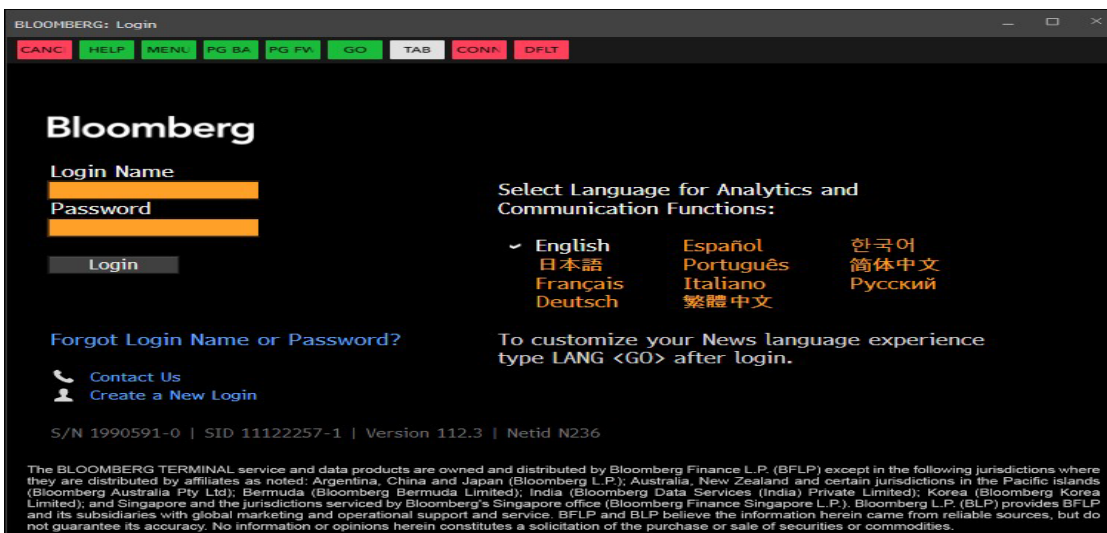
BLOOMBERG: Login

CANC HELP MENU PG BA PG FW GO TAB CONN DFLT

Bloomberg

Login Name

Password

Login

Select Language for Analytics and Communication Functions:

English Español 한국어
日本語 Português 简体中文
Français Italiano Русский
Deutsch 繁體中文

Forgot Login Name or Password?

To customize your News language experience type LANG <GO> after login.

Contact Us
Create a New Login

S/N 1990591-0 | SID 11122257-1 | Version 112.3 | Netid N236

The BLOOMBERG TERMINAL service and data products are owned and distributed by Bloomberg Finance L.P. (BFLP) except in the following jurisdictions where they are distributed by affiliates as noted: Argentina, China and Japan (Bloomberg L.P.); Australia, New Zealand and certain jurisdictions in the Pacific islands (Bloomberg Australia Pty Ltd); Bermuda (Bloomberg Bermuda Limited); India (Bloomberg Data Services (India) Private Limited); Korea (Bloomberg Korea Limited); and Singapore and the jurisdictions serviced by Bloomberg's Singapore office (Bloomberg Finance Singapore L.P.). Bloomberg L.P. (BLP) provides BFLP and its subsidiaries with global marketing and operational support and service. BFLP and BLP believe the information herein came from reliable sources, but do not guarantee its accuracy. No information or opinions herein constitutes a solicitation of the purchase or sale of securities or commodities.